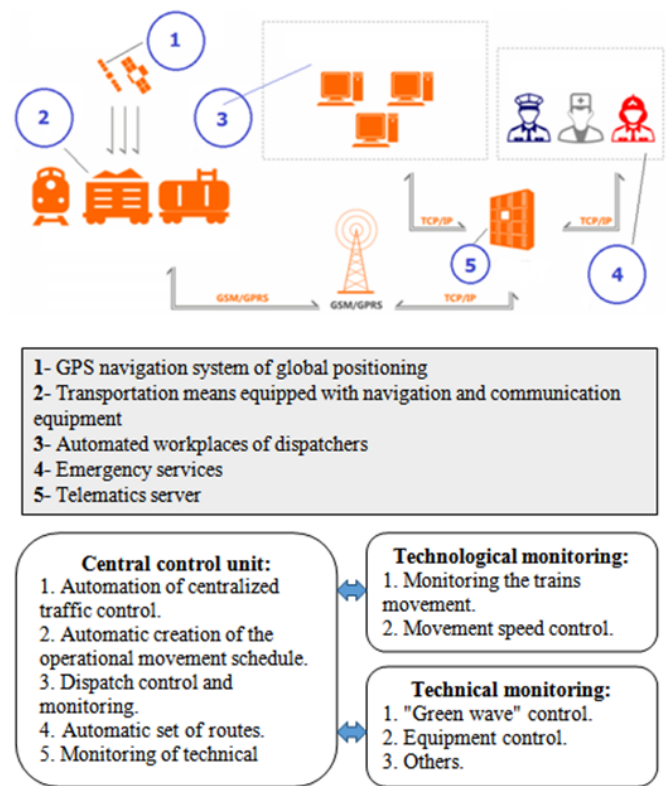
1

2

3

4

5

TCP/IP

TCP/IP

GSM/GPRS

GSM/GPRS

TCP/IP

1- GPS navigation system of global positioning
2- Transportation means equipped with navigation and communication equipment
3- Automated workplaces of dispatchers
4- Emergency services
5- Telematics server

Central control unit:
1. Automation of centralized traffic control.
2. Automatic creation of the operational movement schedule.
3. Dispatch control and monitoring.
4. Automatic set of routes.
5. Monitoring of technical

Technological monitoring:
1. Monitoring the trains movement.
2. Movement speed control.

Technical monitoring:
1. "Green wave" control.
2. Equipment control.
3. Others.